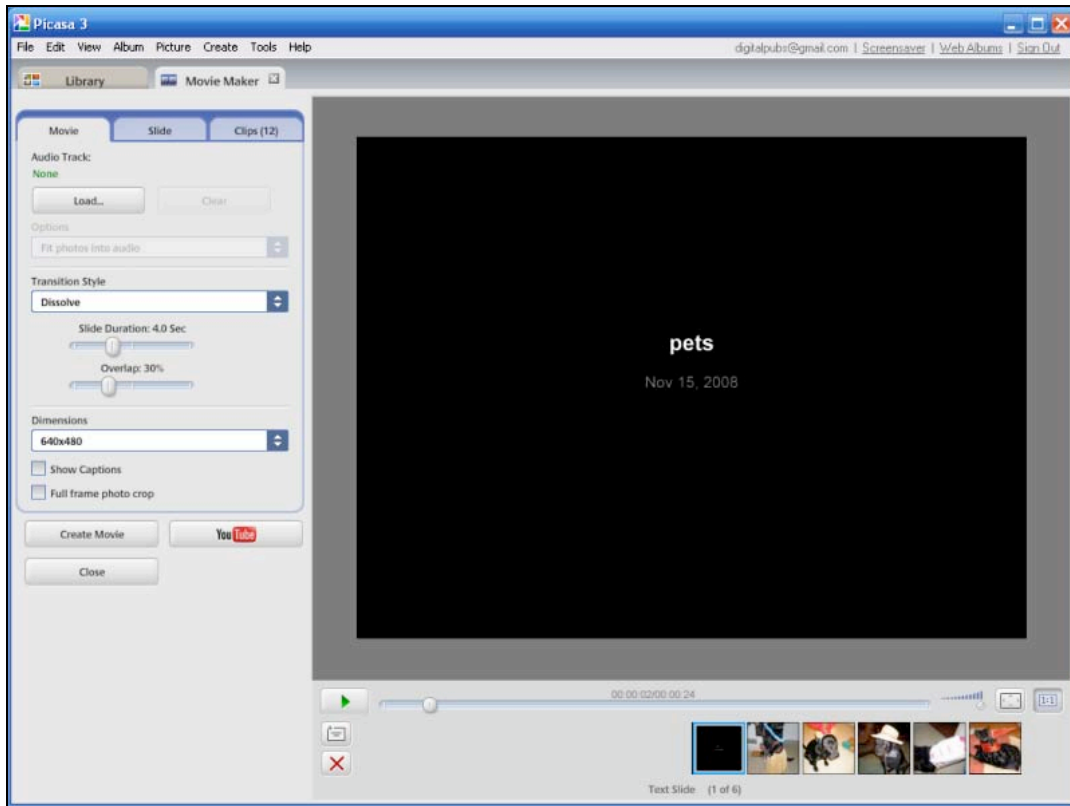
Picasa 3

File Edit View Album Picture Create Tools Help

digitalpubs@gmail.com | Screensaver | Web Albums | Sign Out

Library

Movie Maker

Movie

Slide

Clips (12)

Audio Track:

None

Load...

Clear

Options

Fit photos into audio

Transition Style

Dissolve

Slide Duration: 4.0 Sec

Overlap: 30%

Dimensions

640x480

Show Captions

Full frame photo crop

Create Movie

YouTube

Close

pets

Nov 15, 2008

00:00:02/00:00:24

Text Slide (1 of 6)